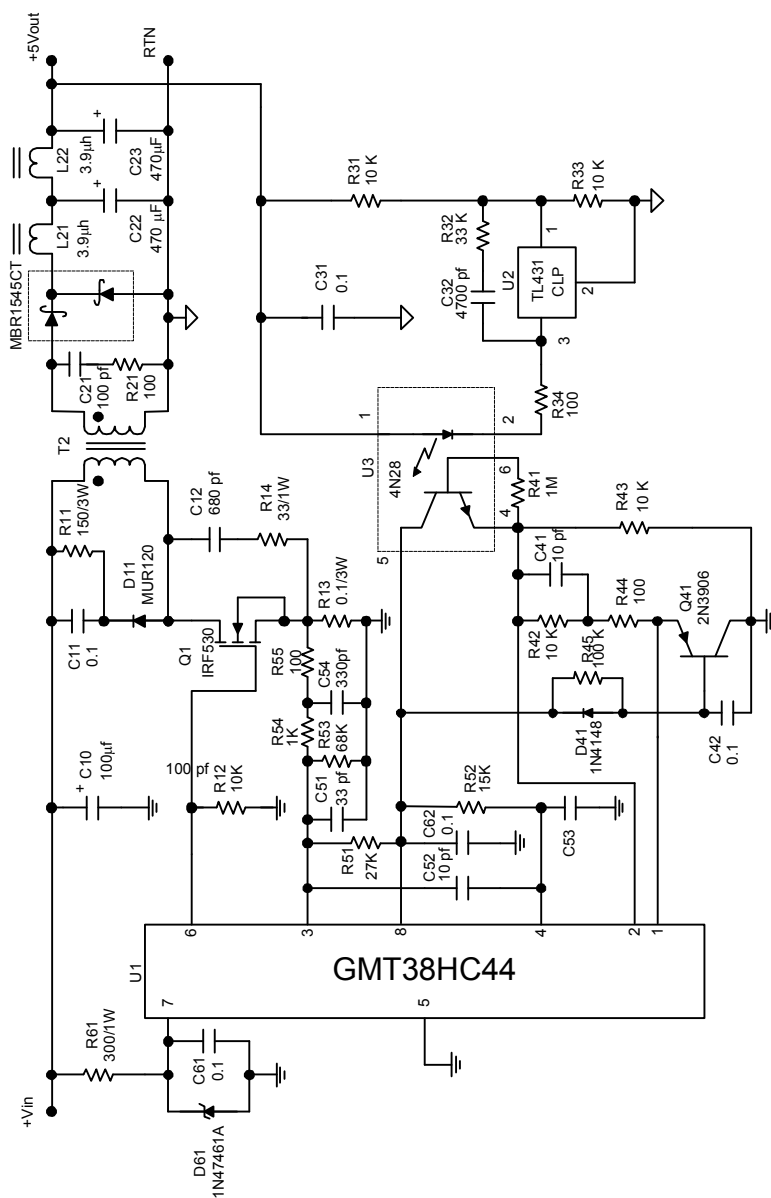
+5Vout
RTN
L22
3.9µh
C23
470µF
L21
3.9µh
C22
470 µF
MBR1545CT
C21
100 pf
R21
100
T2
R31
10 K
R33
10 K
R32
33 K
C32
4700 pf
U2
TL431
CLP
1
2
3
C31
0.1
R34
100
1
2
U3
4N28
6
4
5
R41
1M
R43
10 K
R11
150/3W
D11
MUR120
C12
680 pf
R14
33/1W
C11
0.1
Q1
IRF530
R13
0.1/3W
R55
100
C54
330pf
R54
1K
R53
68K
C51
33 pf
C41
10 pf
R42
10 K
R44
100
R45
100 K
Q41
2N3906
D41
1N4148
C42
0.1
C10
100µf
100 pf
R12
10K
R52
15K
C62
0.1
C53
R51
27K
C52
10 pf
6
3
8
4
2
1
U1
GMT38HC44
7
5
R61
300/1W
C61
0.1
+Vin
D61
1N4761A